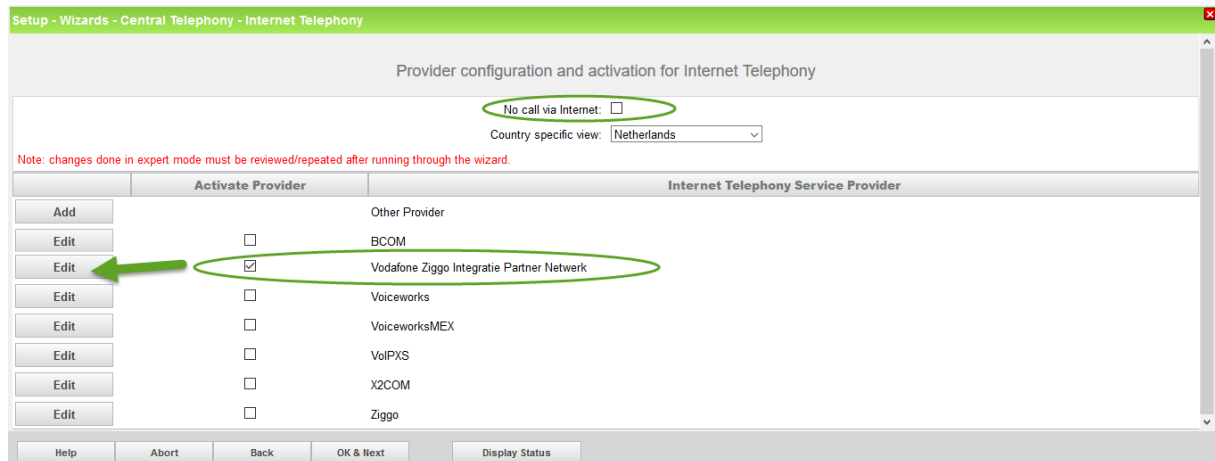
Setup - Wizards - Central Telephony - Internet Telephony

Provider configuration and activation for Internet Telephony

No call via Internet: ☐

Country specific view: Netherlands

Note: changes done in expert mode must be reviewed/repeated after running through the wizard.

| | Activate Provider | Internet Telephony Service Provider |
|---|---|---|
| Add | | Other Provider |
| Edit | ☐ | BCOM |
| Edit | ☑ | Vodafone Ziggo Integratie Partner Netwerk |
| Edit | ☐ | Voiceworks |
| Edit | ☐ | VoiceworksMEX |
| Edit | ☐ | VolPXS |
| Edit | ☐ | X2COM |
| Edit | ☐ | Ziggo |

Help | Abort | Back | OK & Next | Display Status